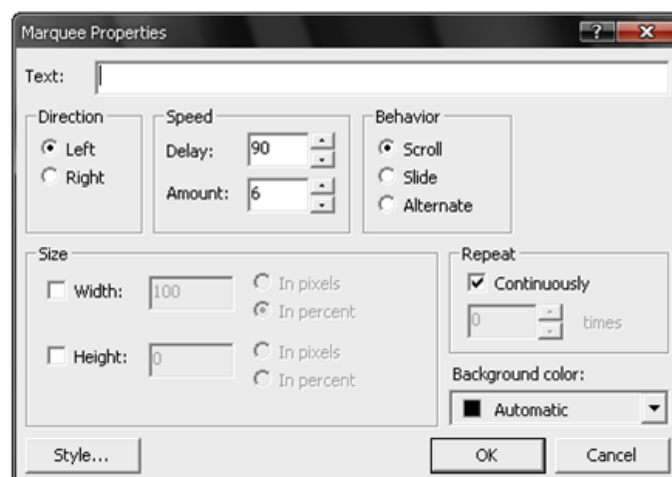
Marquee Properties

?

Text:

Direction
Left
Right

Speed
Delay: 90
Amount: 6

Behavior
Scroll
Slide
Alternate

Size
Width: 100
In pixels
In percent
Height: 0
In pixels
In percent

Repeat
Continuously
0 times

Background color:
Automatic

Style...

OK

Cancel